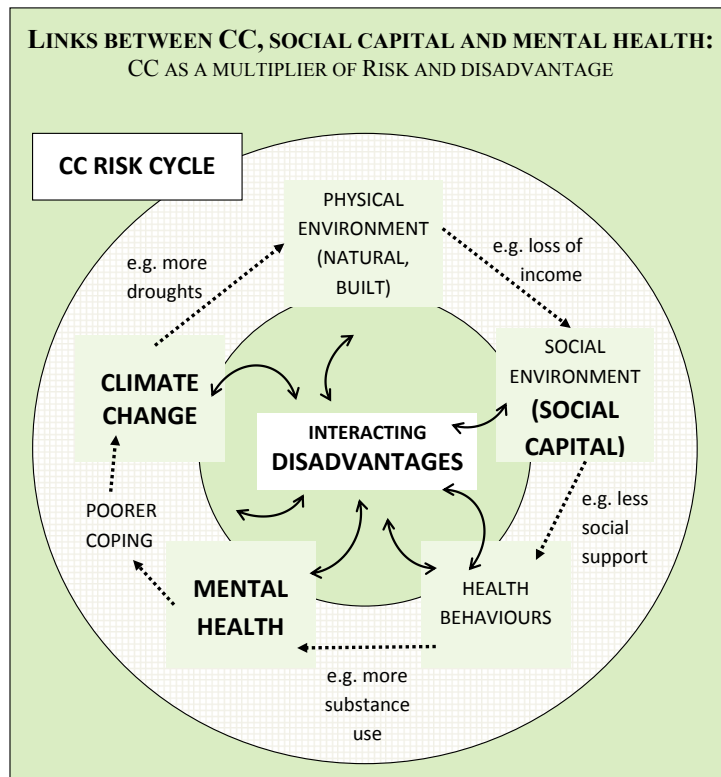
LINKS BETWEEN CC, SOCIAL CAPITAL AND MENTAL HEALTH:
CC AS A MULTIPLIER OF RISK AND DISADVANTAGE

CC RISK CYCLE

PHYSICAL ENVIRONMENT (NATURAL, BUILT)

e.g. more droughts

e.g. loss of income

SOCIAL ENVIRONMENT (SOCIAL CAPITAL)

CLIMATE CHANGE

INTERACTING DISADVANTAGES

e.g. less social support

POORER COPING

MENTAL HEALTH

HEALTH BEHAVIOURS

e.g. more substance use